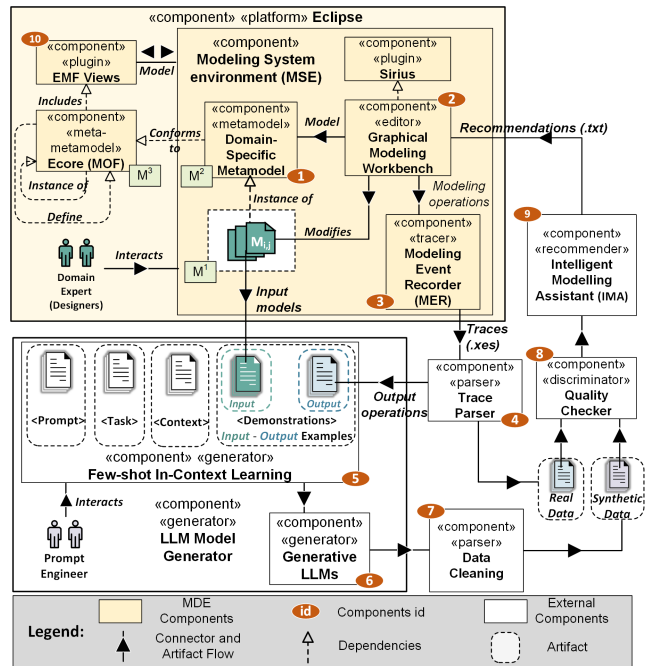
«component» «platform» Eclipse

10
«component»
«plugin»
EMF Views

Model

«component»
Modeling System environment (MSE)

«component»
«plugin»
Sirius

Includes

«component»
«meta-metamodel»
Ecore (MOF)

$M^3$

Instance of

Define

Conforms to

«component»
«metamodel»
Domain-Specific Metamodel

1

$M^2$

Model

2
«editor»
«component»
Graphical Modeling Workbench

Recommendations (.txt)

Modeling operations

Instance of

$M_{i,j}$

Modifies

«component»
«tracer»
Modeling Event Recorder (MER)

3

9
«component»
«recommender»
Intelligent Modelling Assistant (IMA)

Domain Expert (Designers)

Interacts

$M^1$

Input models

Traces (.xes)

<Prompt>

<Task>

<Context>

Input

Output

<Demonstrations>

Input - Output Examples

Output operations

«component»
«parser»
Trace Parser

4

8
«component»
«discriminator»
Quality Checker

«component» «generator»
Few-shot In-Context Learning

5

Interacts

Prompt Engineer

«component»
«generator»
LLM Model Generator

«component»
«generator»
Generative LLMs

6

7
«component»
«parser»
Data Cleaning

Real Data

Synthetic Data

Legend:

MDE Components

id Components id

External Components

Connector and Artifact Flow

Dependencies

Artifact